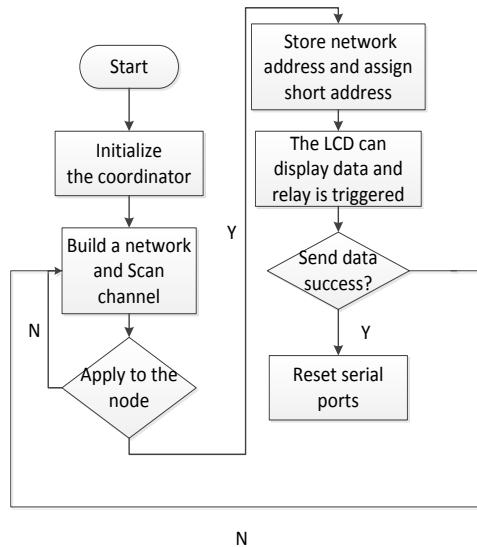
Start

Initialize the coordinator

Build a network and Scan channel

N

Apply to the node

Y

Store network address and assign short address

The LCD can display data and relay is triggered

Send data success?

Y

Reset serial ports

N